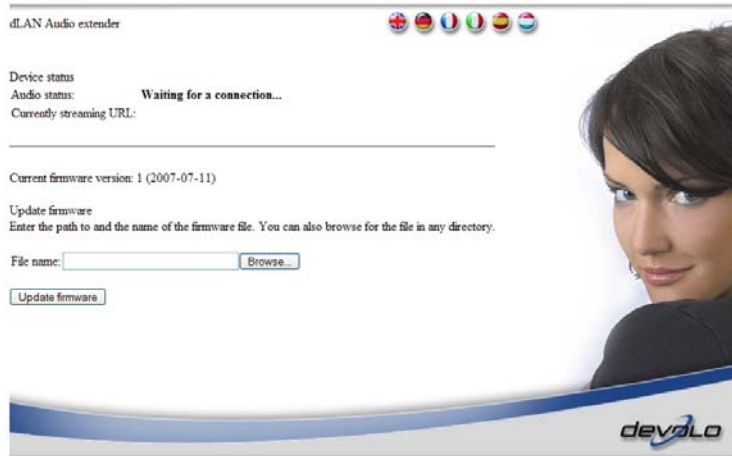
dLAN Audio extender

Device status
Audio status: **Waiting for a connection...**
Currently streaming URL:

Current firmware version: 1 (2007-07-11)

Update firmware
Enter the path to and the name of the firmware file. You can also browse for the file in any directory.

File name: Browse...

Update firmware

devolo